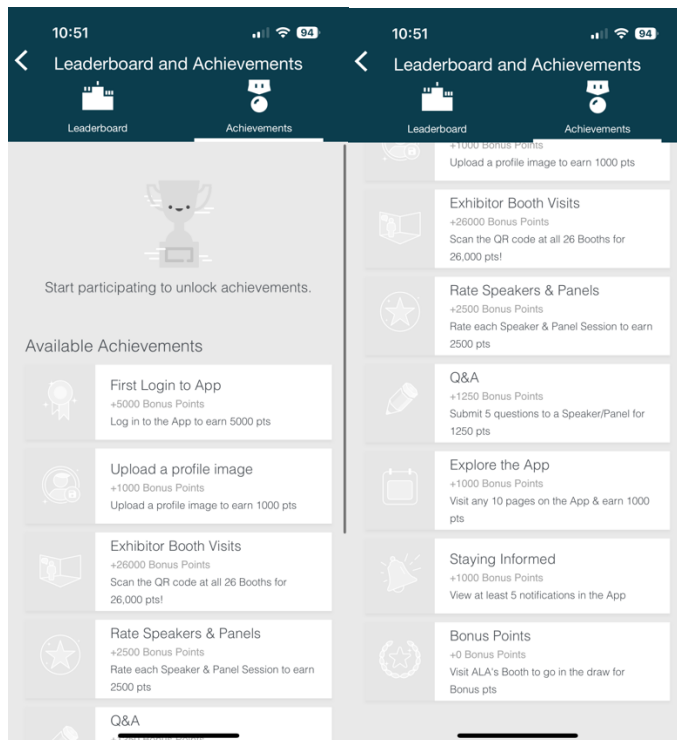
10:51

94

Leaderboard and Achievements

Leaderboard

Achievements

Start participating to unlock achievements.

Available Achievements

First Login to App
+5000 Bonus Points
Log in to the App to earn 5000 pts

Upload a profile image
+1000 Bonus Points
Upload a profile image to earn 1000 pts

Exhibitor Booth Visits
+26000 Bonus Points
Scan the QR code at all 26 Booths for 26,000 pts!

Rate Speakers & Panels
+2500 Bonus Points
Rate each Speaker & Panel Session to earn 2500 pts

Q&A
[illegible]

10:51

94

Leaderboard and Achievements

Leaderboard

Achievements

+1000 Bonus Points
Upload a profile image to earn 1000 pts

Exhibitor Booth Visits
+26000 Bonus Points
Scan the QR code at all 26 Booths for 26,000 pts!

Rate Speakers & Panels
+2500 Bonus Points
Rate each Speaker & Panel Session to earn 2500 pts

Q&A
+1250 Bonus Points
Submit 5 questions to a Speaker/Panel for 1250 pts

Explore the App
+1000 Bonus Points
Visit any 10 pages on the App & earn 1000 pts

Staying Informed
+1000 Bonus Points
View at least 5 notifications in the App

Bonus Points
+0 Bonus Points
Visit ALA's Booth to go in the draw for Bonus pts